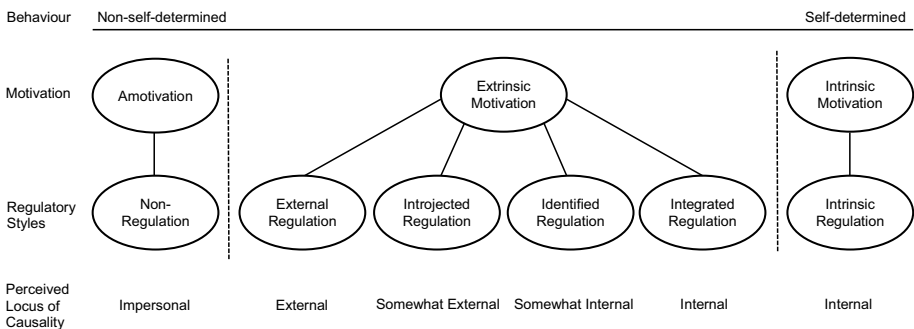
Behaviour Non-self-determined Self-determined

Motivation Amotivation Extrinsic Motivation Intrinsic Motivation

Regulatory Styles Non-Regulation External Regulation Introjected Regulation Identified Regulation Integrated Regulation Intrinsic Regulation

Perceived Locus of Causality Impersonal External Somewhat External Somewhat Internal Internal Internal